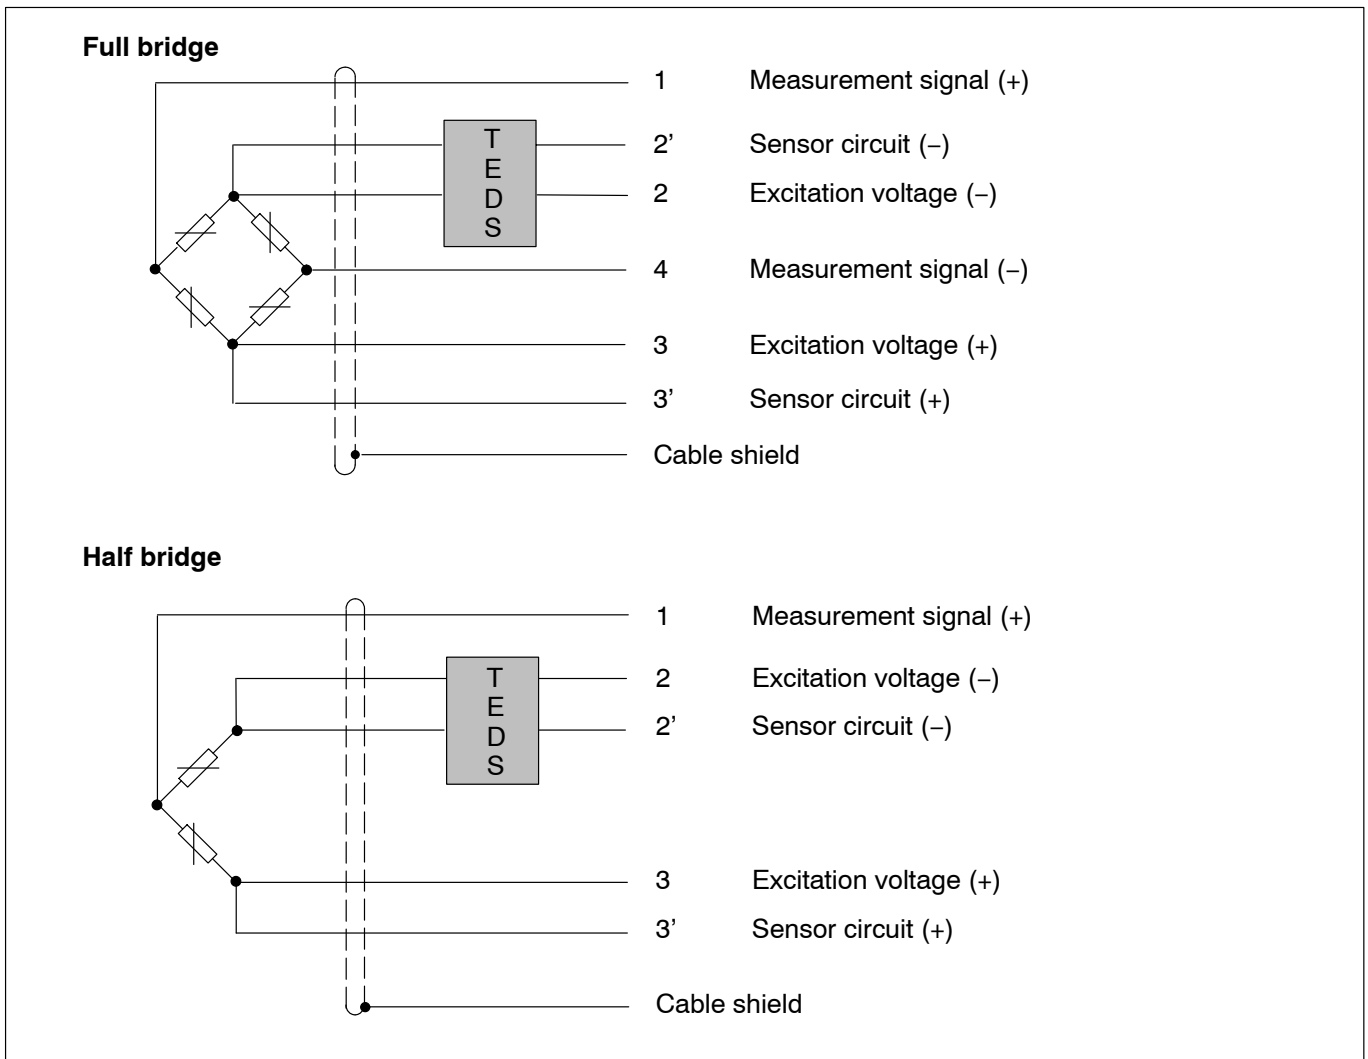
Full bridge

T
E
D
S

1 Measurement signal (+)
2’ Sensor circuit (–)
2 Excitation voltage (–)
4 Measurement signal (–)
3 Excitation voltage (+)
3’ Sensor circuit (+)
Cable shield

Half bridge

T
E
D
S

1 Measurement signal (+)
2 Excitation voltage (–)
2’ Sensor circuit (–)
3 Excitation voltage (+)
3’ Sensor circuit (+)
Cable shield